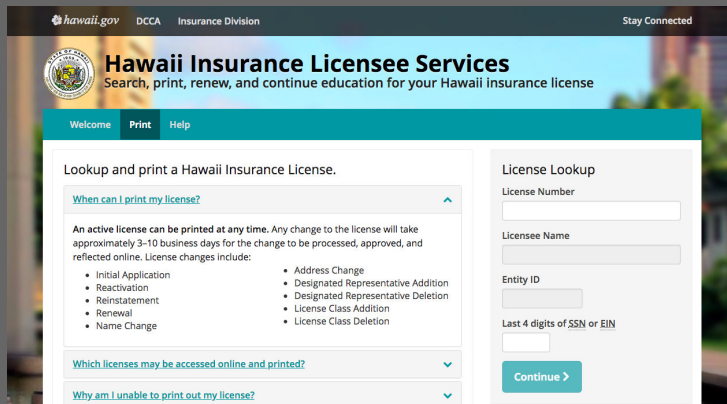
hawaii.gov DCCA Insurance Division Stay Connected

Hawaii Insurance Licensee Services
Search, print, renew, and continue education for your Hawaii insurance license

Welcome Print Help

Lookup and print a Hawaii Insurance License.

When can I print my license?

**An active license can be printed at any time.** Any change to the license will take approximately 3–10 business days for the change to be processed, approved, and reflected online. License changes include:

- Initial Application
- Reactivation
- Reinstatement
- Renewal
- Name Change

- Address Change
- Designated Representative Addition
- Designated Representative Deletion
- License Class Addition
- License Class Deletion

Which licenses may be accessed online and printed?

Why am I unable to print out my license?

License Lookup

License Number

Licensee Name

Entity ID

Last 4 digits of SSN or EIN

Continue ›